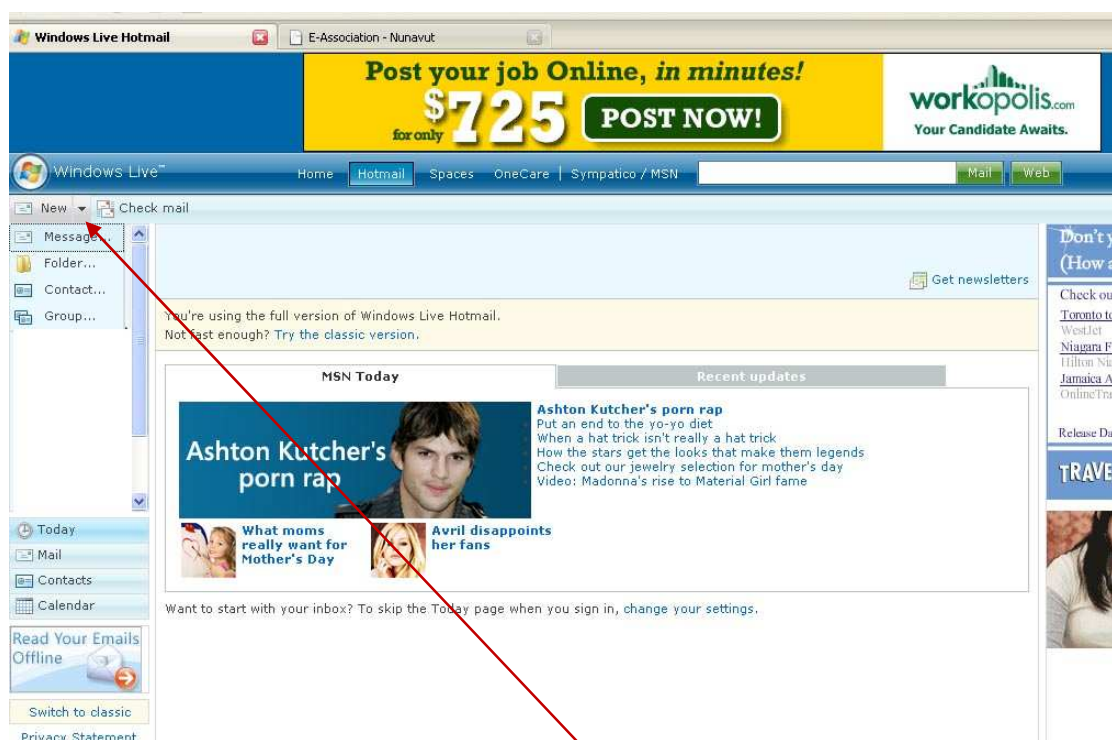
Windows Live Hotmail
E-Association - Nunavut

Post your job Online, in minutes!
for only $725 POST NOW!
workopolis.com
Your Candidate Awaits.

Windows Live™
Home Hotmail Spaces OneCare | Sympatico / MSN
Mail Web

New Check mail

Message...
Folder...
Contact...
Group...

Get newsletters

You're using the full version of Windows Live Hotmail.
Not fast enough? Try the classic version.

MSN Today
Recent updates

Ashton Kutcher's porn rap

Ashton Kutcher's porn rap
Put an end to the yo-yo diet
When a hat trick isn't really a hat trick
How the stars get the looks that make them legends
Check out our jewelry selection for mother's day
Video: Madonna's rise to Material Girl fame

What moms really want for Mother's Day
Avril disappoints her fans

Want to start with your inbox? To skip the Today page when you sign in, change your settings.

Today
Mail
Contacts
Calendar

Read Your Emails Offline

Switch to classic
Privacy Statement

Don't y
(How a
Check ou
Toronto to
WestJet
Niagara F
Hilton Nia
Jamaica A
OnlineTra
Release Da
TRAVE